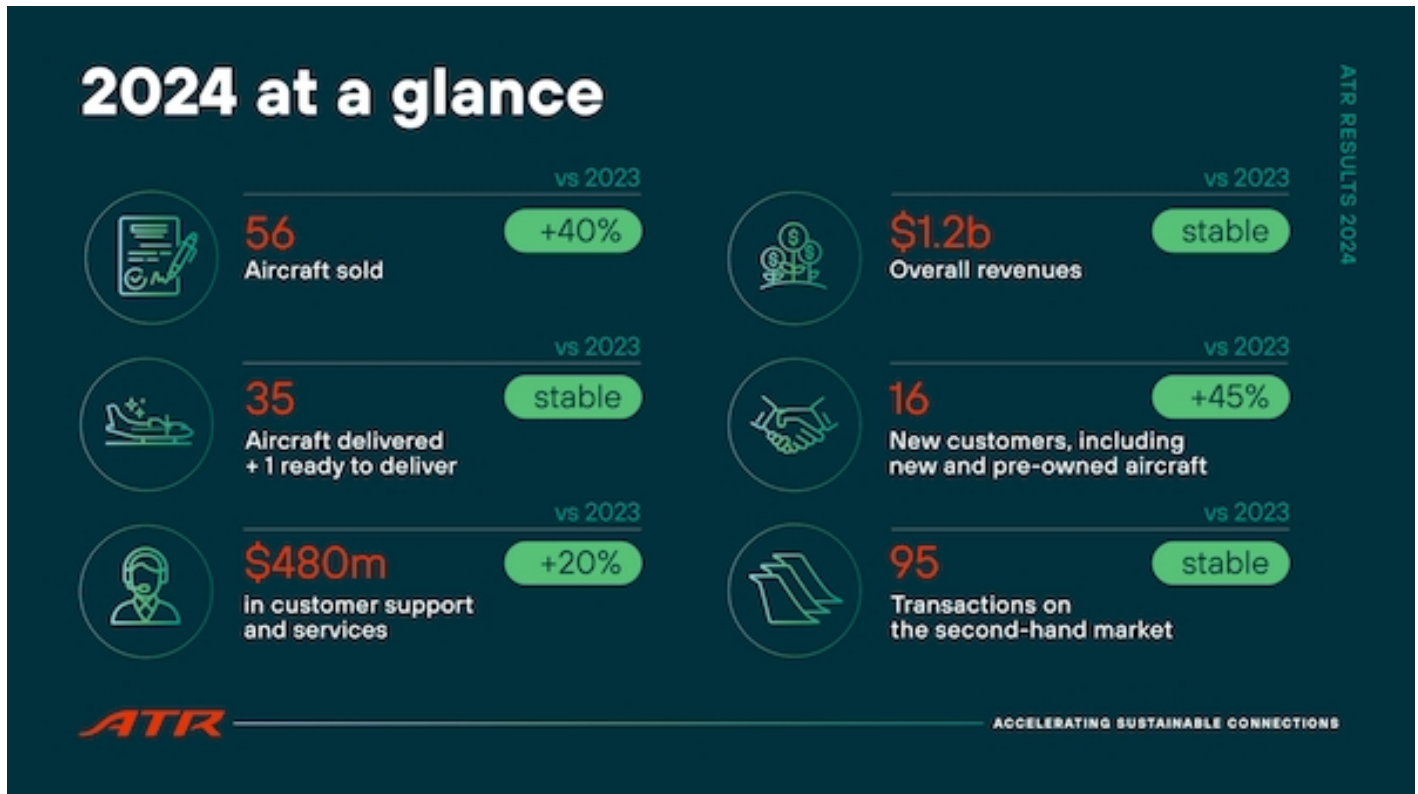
2024 at a glance

ATR RESULTS 2024

vs 2023
56
Aircraft sold
+40%

vs 2023
$1.2b
Overall revenues
stable

vs 2023
35
Aircraft delivered
+ 1 ready to deliver
stable

vs 2023
16
New customers, including new and pre-owned aircraft
+45%

vs 2023
$480m
in customer support and services
+20%

vs 2023
95
Transactions on the second-hand market
stable

ATR
ACCELERATING SUSTAINABLE CONNECTIONS